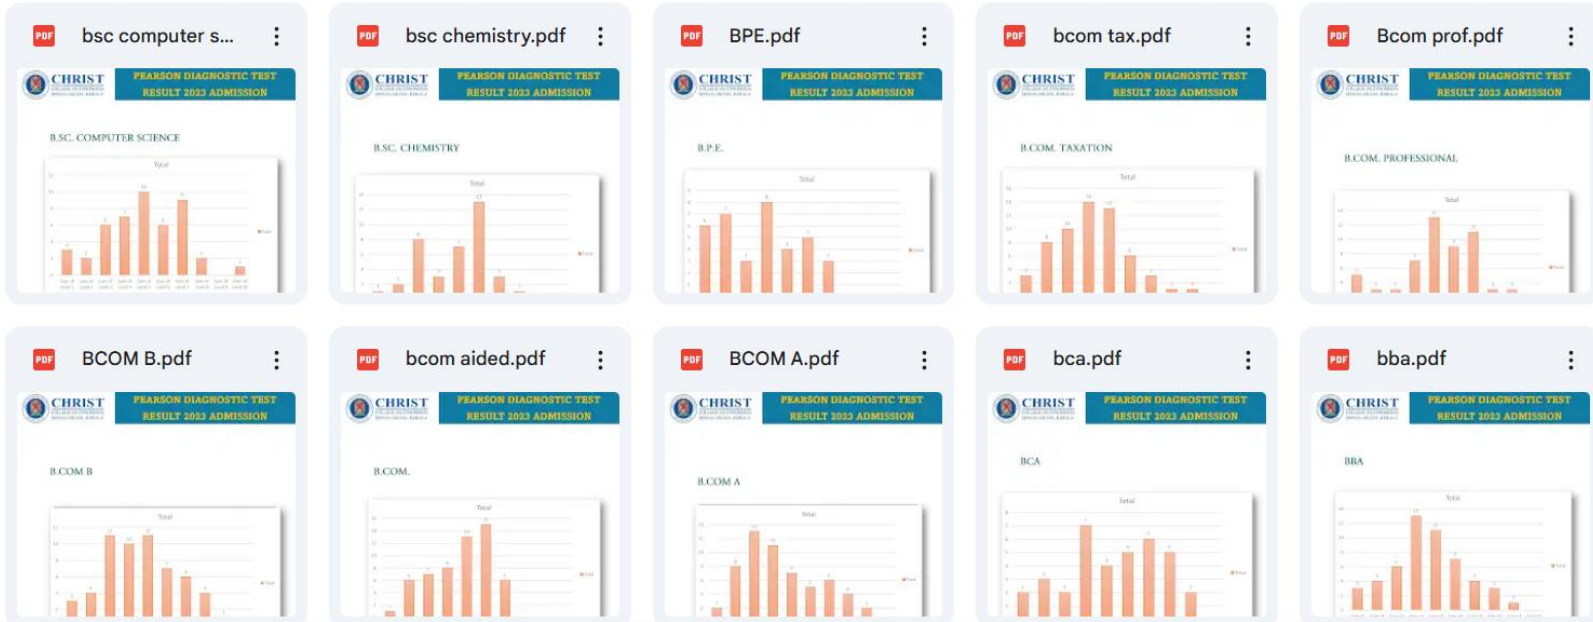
PDF bsc computer s...

CHRIST
PEARSON DIAGNOSTIC TEST
RESULT 2023 ADMISSION

B.SC. COMPUTER SCIENCE

Total

PDF bsc chemistry.pdf

CHRIST
PEARSON DIAGNOSTIC TEST
RESULT 2023 ADMISSION

B.SC. CHEMISTRY

Total

PDF BPE.pdf

CHRIST
PEARSON DIAGNOSTIC TEST
RESULT 2023 ADMISSION

B.P.E.

Total

PDF bcom tax.pdf

CHRIST
PEARSON DIAGNOSTIC TEST
RESULT 2023 ADMISSION

B.COM. TAXATION

Total

PDF Bcom prof.pdf

CHRIST
PEARSON DIAGNOSTIC TEST
RESULT 2023 ADMISSION

B.COM. PROFESSIONAL

Total

PDF BCOM B.pdf

CHRIST
PEARSON DIAGNOSTIC TEST
RESULT 2023 ADMISSION

B.COM B

Total

PDF bcom aided.pdf

CHRIST
PEARSON DIAGNOSTIC TEST
RESULT 2023 ADMISSION

B.COM.

Total

PDF BCOM A.pdf

CHRIST
PEARSON DIAGNOSTIC TEST
RESULT 2023 ADMISSION

B.COM A

Total

PDF bca.pdf

CHRIST
PEARSON DIAGNOSTIC TEST
RESULT 2023 ADMISSION

BCA

Total

PDF bba.pdf

CHRIST
PEARSON DIAGNOSTIC TEST
RESULT 2023 ADMISSION

BBA

Total